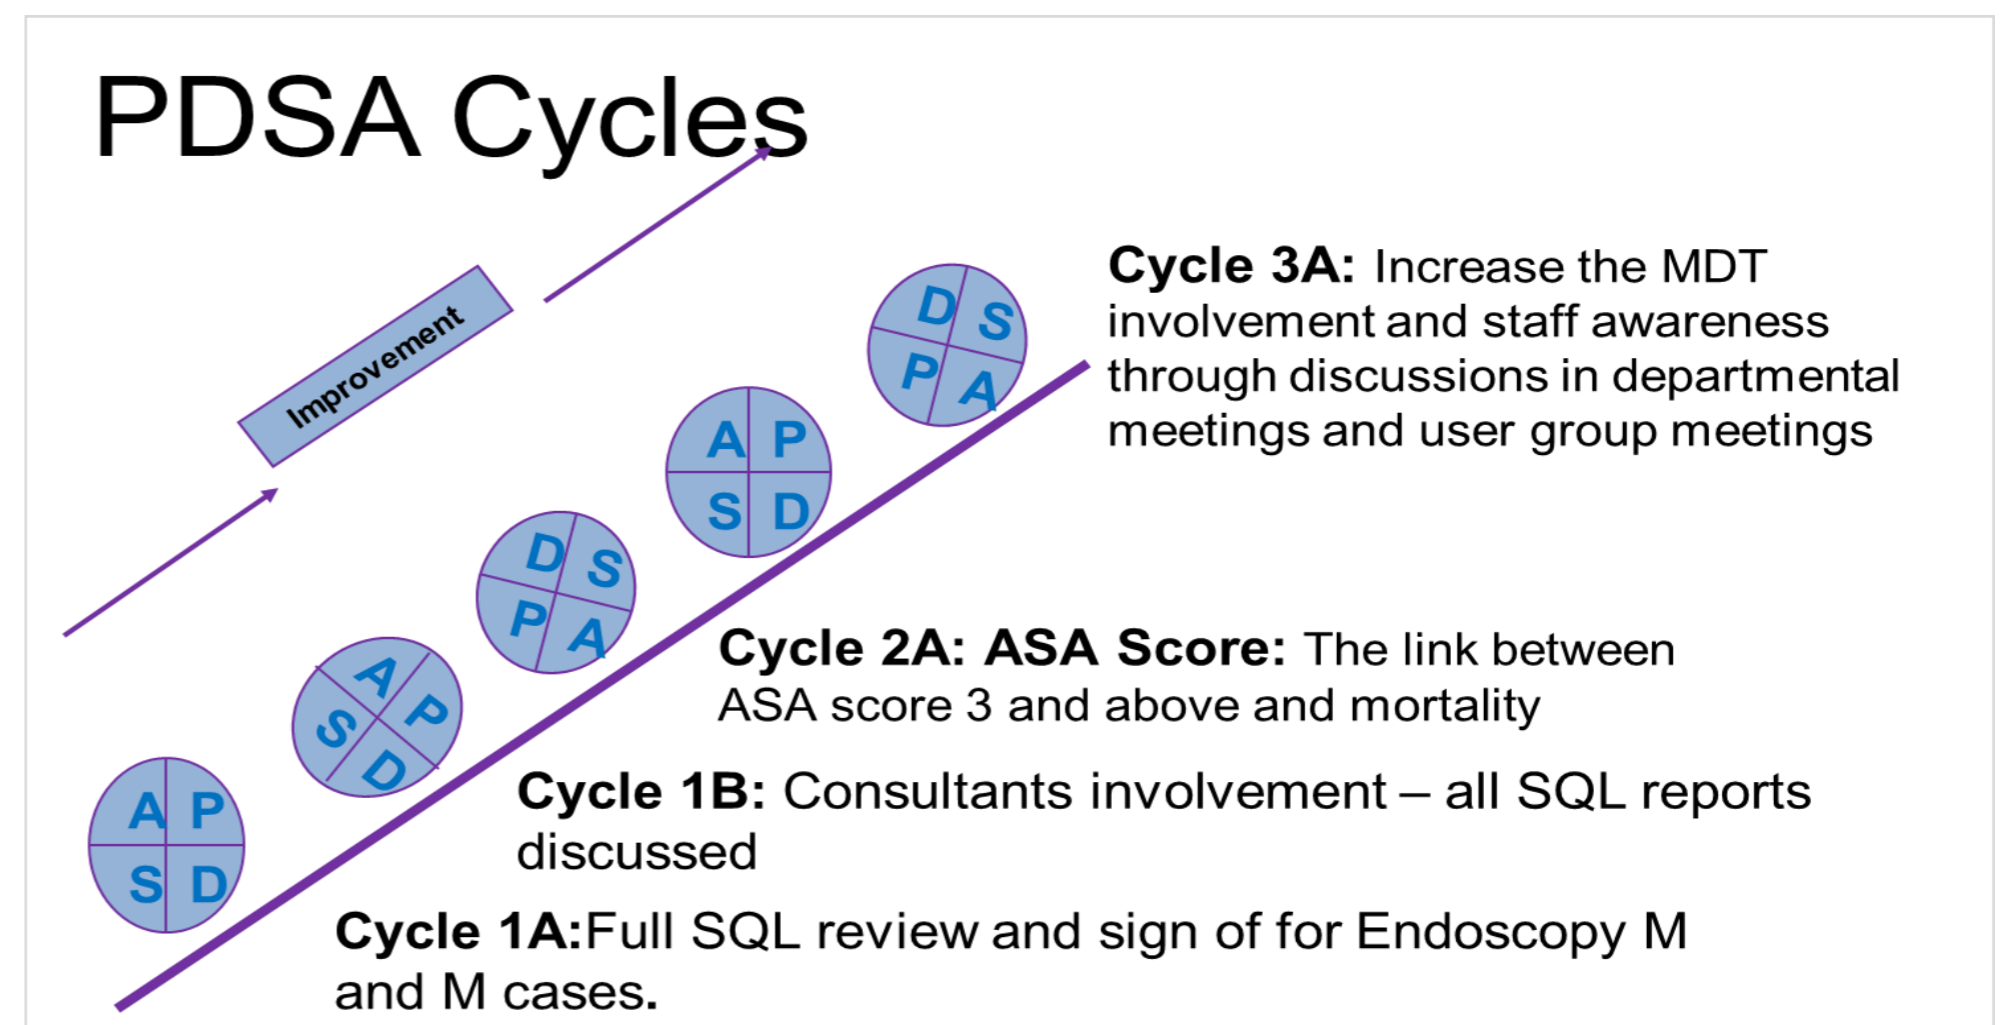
PDSA Cycles

Improvement

D S
P A

A P
S D

D S
P A

A P
S D

A P
S D

Cycle 3A: Increase the MDT involvement and staff awareness through discussions in departmental meetings and user group meetings

Cycle 2A: ASA Score: The link between ASA score 3 and above and mortality

Cycle 1B: Consultants involvement – all SQL reports discussed

Cycle 1A:Full SQL review and sign of for Endoscopy M and M cases.